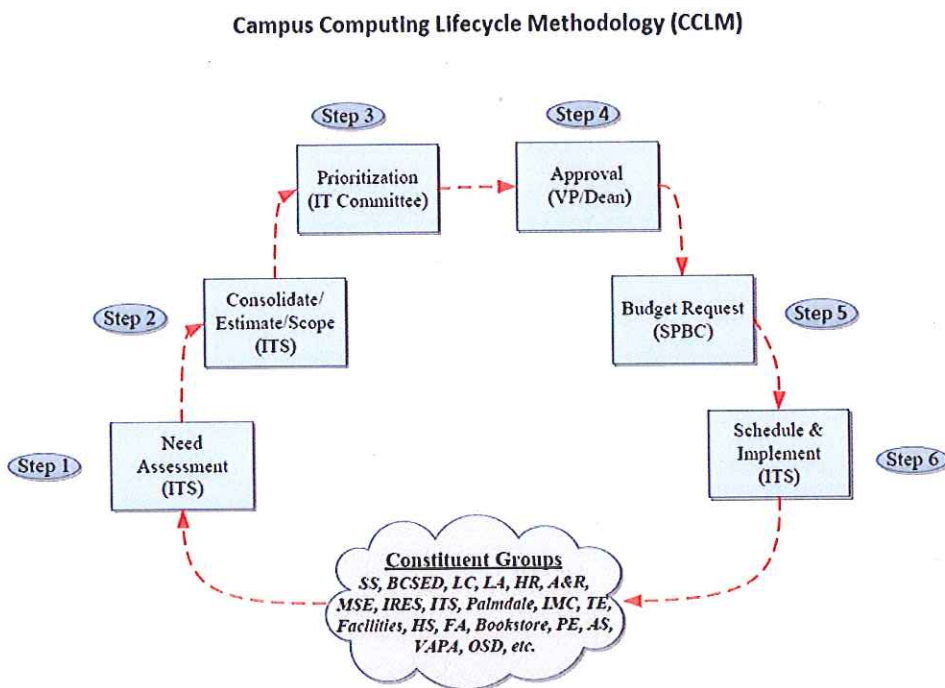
Campus Computing Lifecycle Methodology (CCLM)

Step 1

Need Assessment (ITS)

Step 2

Consolidate/ Estimate/Scope (ITS)

Step 3

Prioritization (IT Committee)

Step 4

Approval (VP/Dean)

Budget Request (SPBC)

Step 5

Schedule & Implement (ITS)

Step 6

Constituent Groups
SS, BCSED, LC, LA, HR, A&R, MSE, IRES, ITS, Palmdale, IMC, TE, Facilities, HS, FA, Bookstore, PE, AS, VAPA, OSD, etc.